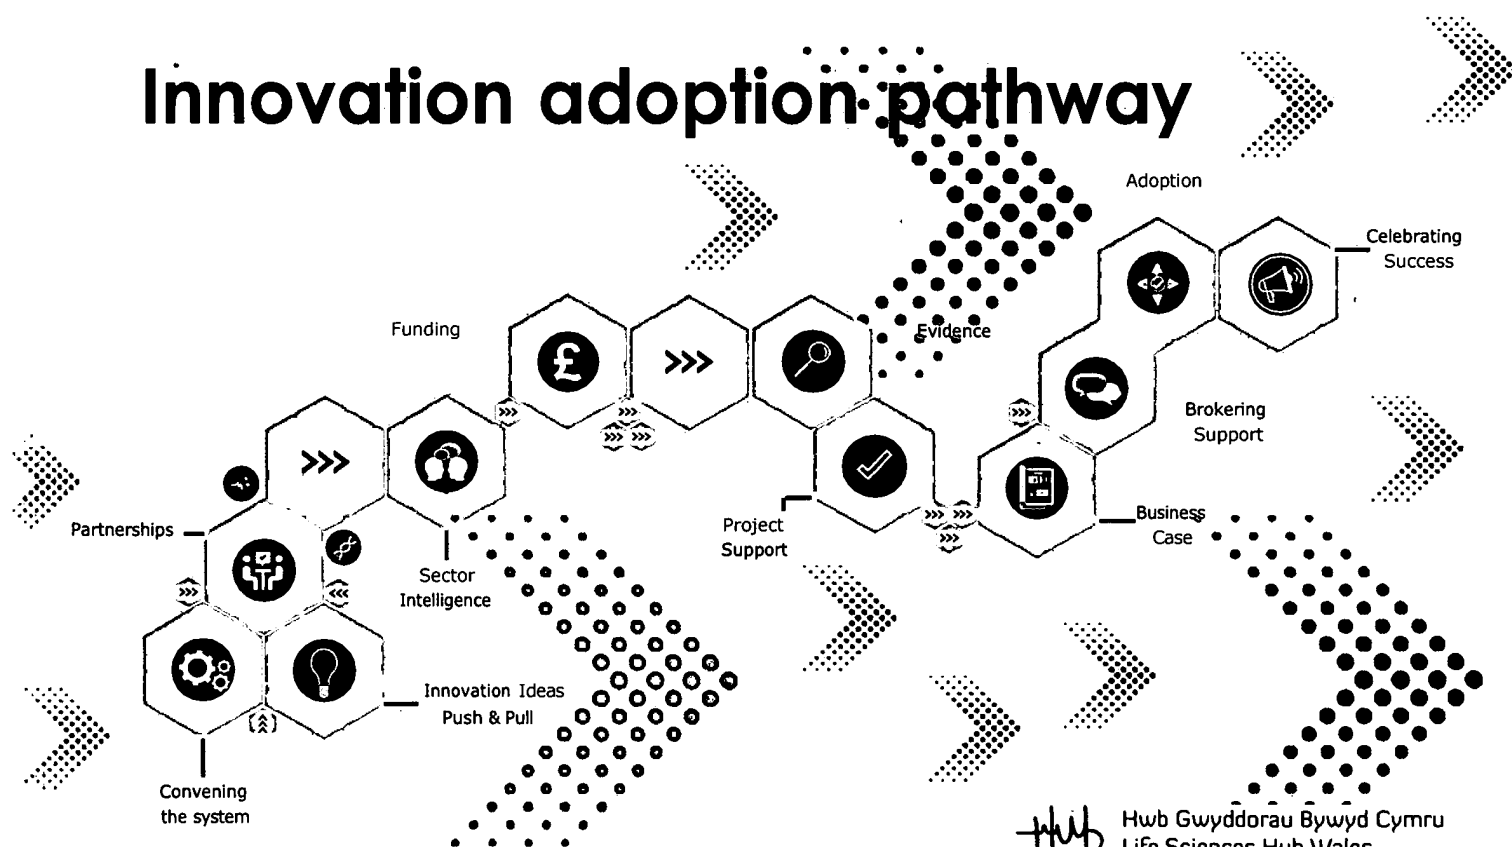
Innovation adoption pathway

Adoption

Celebrating Success

Funding

Evidence

Brokering Support

Partnerships

Project Support

Business Case

Sector Intelligence

Innovation Ideas Push & Pull

Convening the system

Hwb Gwyddorau Bywyd Cymru
Life Sciences Hub Wales